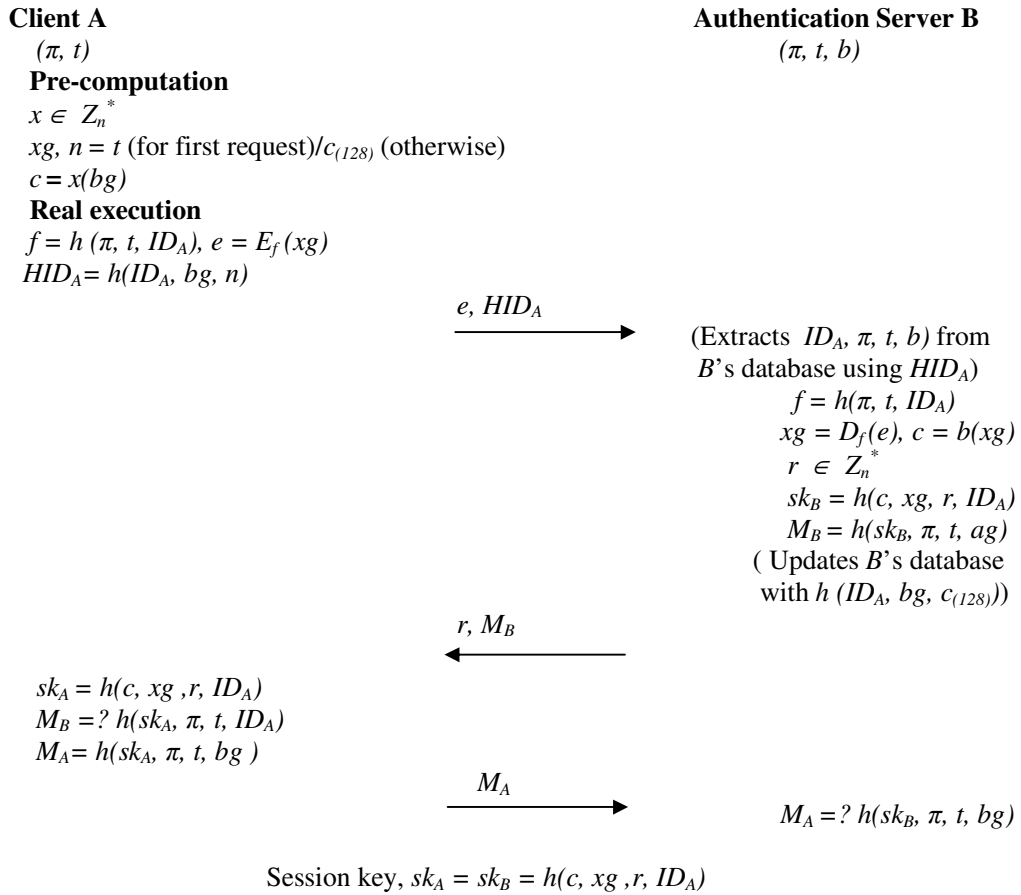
**Client A**
$(\pi, t)$
**Pre-computation**
$x \in Z_n^*$
$xg$, $n = t$ (for first request)/$c_{(128)}$ (otherwise)
$c = x(bg)$
**Real execution**
$f = h(\pi, t, ID_A)$, $e = E_f(xg)$
$HID_A = h(ID_A, bg, n)$

**Authentication Server B**
$(\pi, t, b)$

$e, HID_A$

(Extracts $ID_A, \pi, t, b)$ from $B$'s database using $HID_A$)
$f = h(\pi, t, ID_A)$
$xg = D_f(e)$, $c = b(xg)$
$r \in Z_n^*$
$sk_B = h(c, xg, r, ID_A)$
$M_B = h(sk_B, \pi, t, ag)$
( Updates $B$'s database with $h(ID_A, bg, c_{(128)})$)

$r, M_B$

$sk_A = h(c, xg, r, ID_A)$
$M_B = ?\ h(sk_A, \pi, t, ID_A)$
$M_A = h(sk_A, \pi, t, bg)$

$M_A$

$M_A = ?\ h(sk_B, \pi, t, bg)$

Session key, $sk_A = sk_B = h(c, xg, r, ID_A)$